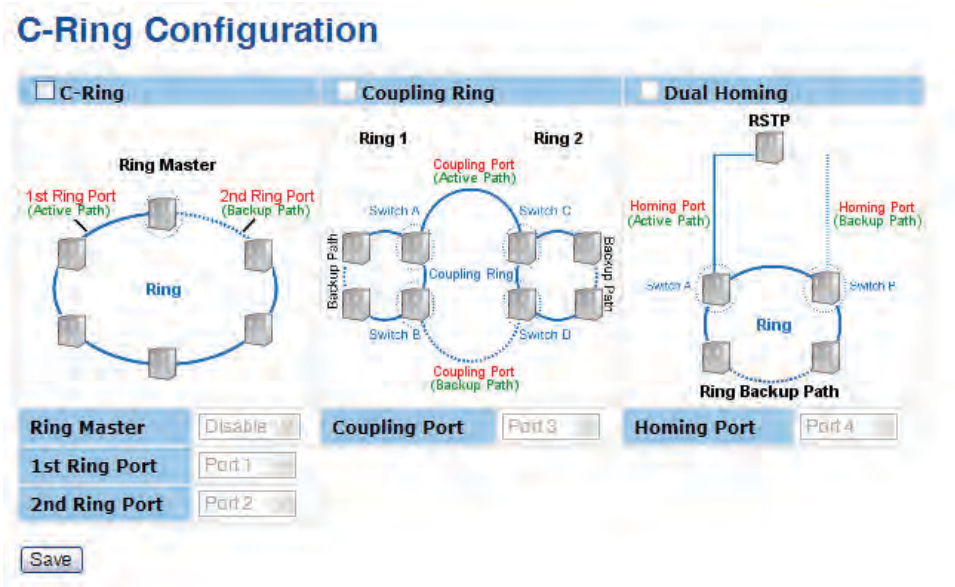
C-Ring Configuration

C-Ring

Ring Master

1st Ring Port
(Active Path)

2nd Ring Port
(Backup Path)

Ring

Coupling Ring

Ring 1

Ring 2

Coupling Port
(Active Path)

Switch A

Switch C

Backup Path

Coupling Ring

Backup Path

Switch B

Switch D

Coupling Port
(Backup Path)

Dual Homing

RSTP

Homing Port
(Active Path)

Homing Port
(Backup Path)

Switch A

Switch B

Ring

Ring Backup Path

| Ring Master | Disable |
|---|---|
| 1st Ring Port | Port 1 |
| 2nd Ring Port | Port 2 |

| Coupling Port | Port 3 |
|---|---|

| Homing Port | Port 4 |
|---|---|

Save